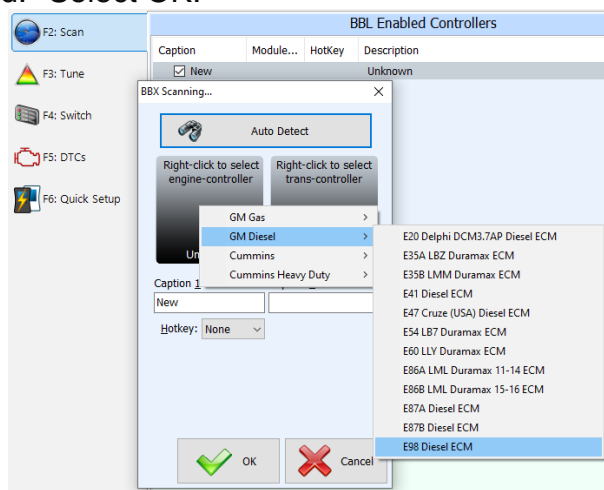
d. Select OK.

F2: Scan
F3: Tune
F4: Switch
F5: DTCs
F6: Quick Setup

BBL Enabled Controllers

| Caption | Module... | HotKey | Description |
|---|---|---|---|
| New | | | Unknown |

BBX Scanning...

Auto Detect

Right-click to select engine-controller

Right-click to select trans-controller

Un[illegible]

GM Gas
GM Diesel
Cummins
Cummins Heavy Duty

E20 Delphi DCM3.7AP Diesel ECM
E35A LBZ Duramax ECM
E35B LMM Duramax ECM
E41 Diesel ECM
E47 Cruze (USA) Diesel ECM
E54 LB7 Duramax ECM
E60 LLY Duramax ECM
E86A LML Duramax 11-14 ECM
E86B LML Duramax 15-16 ECM
E87A Diesel ECM
E87B Diesel ECM
E98 Diesel ECM

Caption 1
New

Hotkey: None

OK

Cancel